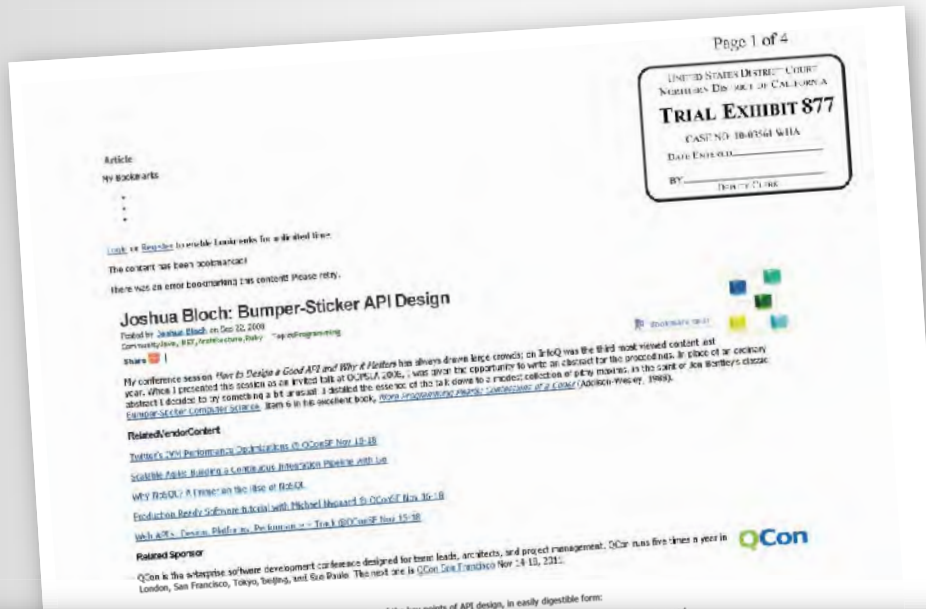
Page 1 of 4

UNITED STATES DISTRICT COURT
NORTHERN DISTRICT OF CALIFORNIA
TRIAL EXHIBIT 877
CASE NO. 10-03561 WHA
DATE ENTERED
BY
DEPUTY CLERK

Article
My Bookmarks

Login or Register to enable bookmarks for unlimited time.

The content has been bookmarked!

There was an error bookmarking this content! Please retry.

Joshua Bloch: Bumper-Sticker API Design

Posted by Joshua Bloch on Sep 22, 2008
Community Java, .NET, Architecture, Ruby Topics Programming

Share |

My conference session How to Design a Good API and Why it Matters has always drawn large crowds; on InfoQ was the third most viewed content last year. When I presented this session as an invited talk at OOPSLA 2006, I was given the opportunity to write an abstract for the proceedings. In place of an ordinary abstract I decided to try something a bit unusual: I distilled the essence of the talk down to a modest collection of pithy maxims, in the spirit of Jon Bentley's classic Bumper-Sticker Computer Science, item 6 in his excellent book, More Programming Pearls: Confessions of a Coder (Addison-Wesley, 1988).

Bookmark

Related Vendor Content

Twitter's JVM Performance Optimizations @ QConSF Nov 15-18

Scalable Agile: Building a Continuous Integration Pipeline with Go

Why RobOL? A Primer on the Rise of RobOL

Production Ready Software tutorial with Michael Nygard @ QConSF Nov 16-18

Web APIs - Design, Platforms, Performance - Track @QConSF Nov 16-18

Related Sponsor

QCon

QCon is the enterprise software development conference designed for team leads, architects, and project management. QCon runs five times a year in London, San Francisco, Tokyo, Beijing, and Sao Paulo. The next one is QCon San Francisco Nov 14-18, 2011.

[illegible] points of API design, in easily digestible form: